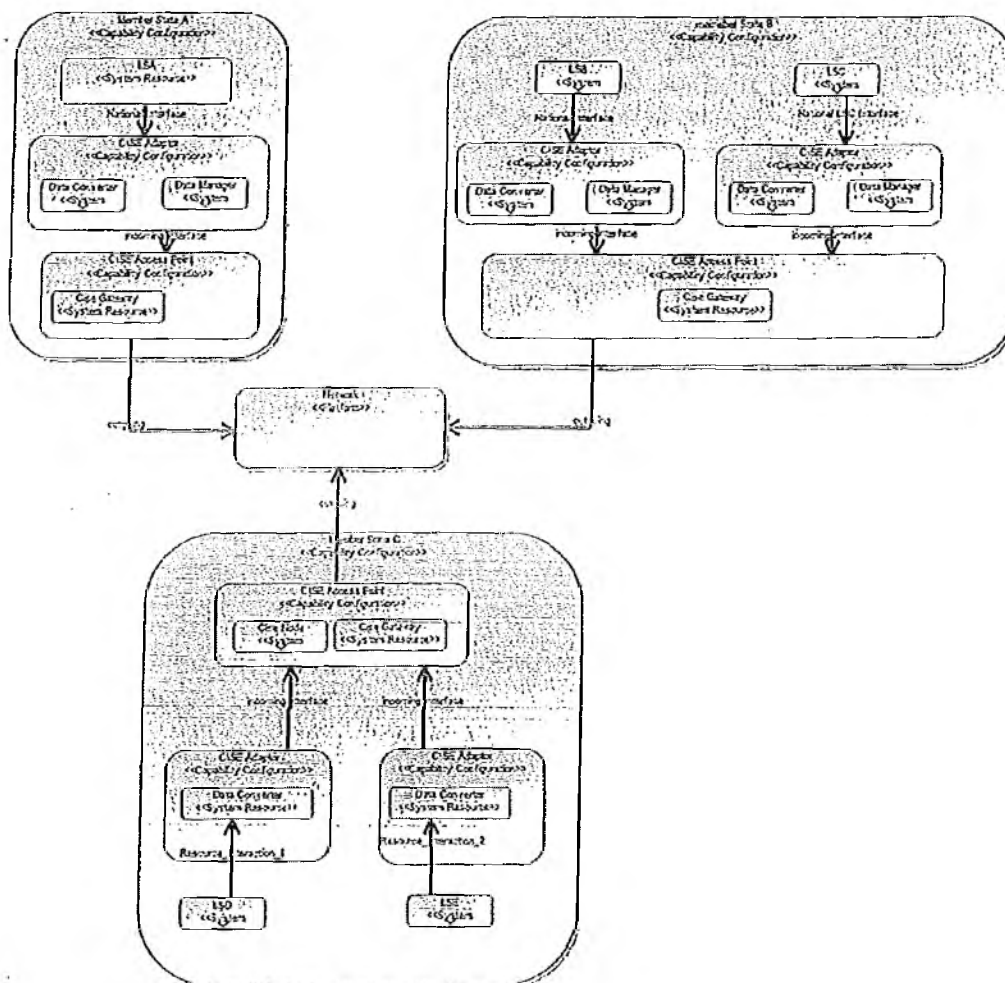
Member State A
<<Capability Configuration>>

LSA
<<System Resource>>

National Interface

CISE Adaptor
<<Capability Configuration>>

Data Converter
<<System>>

Data Manager
<<System>>

Incoming Interface

CISE Access Point
<<Capability Configuration>>

Core Gateway
<<System Resource>>

Member State B
<<Capability Configuration>>

LSA
<<System>>

LSC
<<System>>

National Interface

National LSC Interface

CISE Adaptor
<<Capability Configuration>>

Data Converter
<<System>>

Data Manager
<<System>>

CISE Adaptor
<<Capability Configuration>>

Data Converter
<<System>>

Data Manager
<<System>>

Incoming Interface

Incoming Interface

CISE Access Point
<<Capability Configuration>>

Core Gateway
<<System Resource>>

Network
<<System>>

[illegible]

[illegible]

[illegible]

Member State C
<<Capability Configuration>>

CISE Access Point
<<Capability Configuration>>

Core Node
<<System>>

Core Gateway
<<System Resource>>

Incoming Interface

Incoming Interface

CISE Adaptor
<<Capability Configuration>>

Data Converter
<<System Resource>>

CISE Adaptor
<<Capability Configuration>>

Data Converter
<<System Resource>>

Resource_Interaction_1

Resource_Interaction_2

LSD
<<System>>

LSE
<<System>>